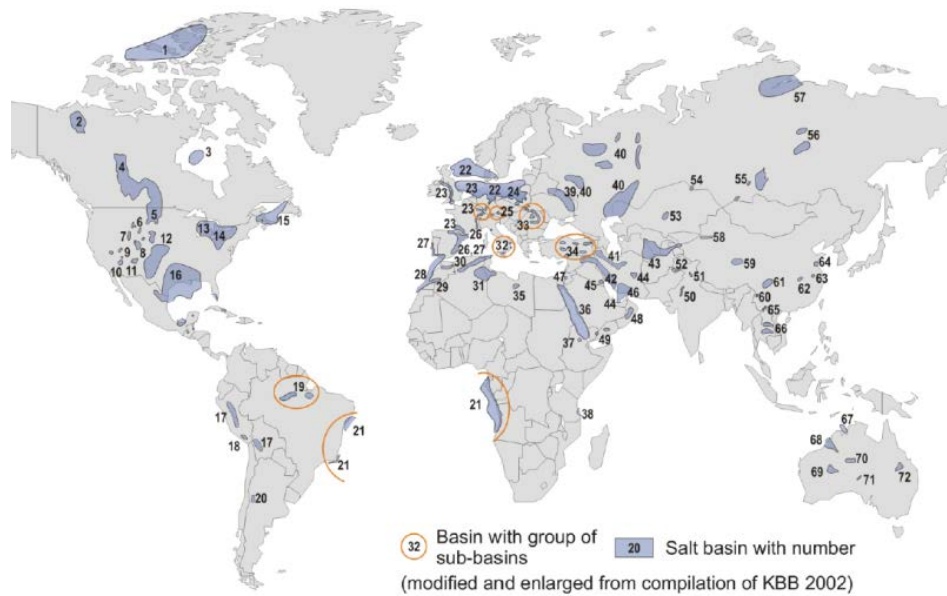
1
2
3
4
5
6
7
9
8
12
10
11
13
14
15
16
19
17
18
17
21
21
20
22
23
22
24
23
23
25
33
39,40
40
40
23
26
27
32
26,27
30
28
29
31
34
47
41
35
45
42
46
36
44
44
48
37
49
21
38
54
55
57
56
53
58
43
44
52
51
50
59
61
60
62
64
63
65
66
67
68
69
70
71
72
32 Basin with group of sub-basins
20 Salt basin with number
(modified and enlarged from compilation of KBB 2002)